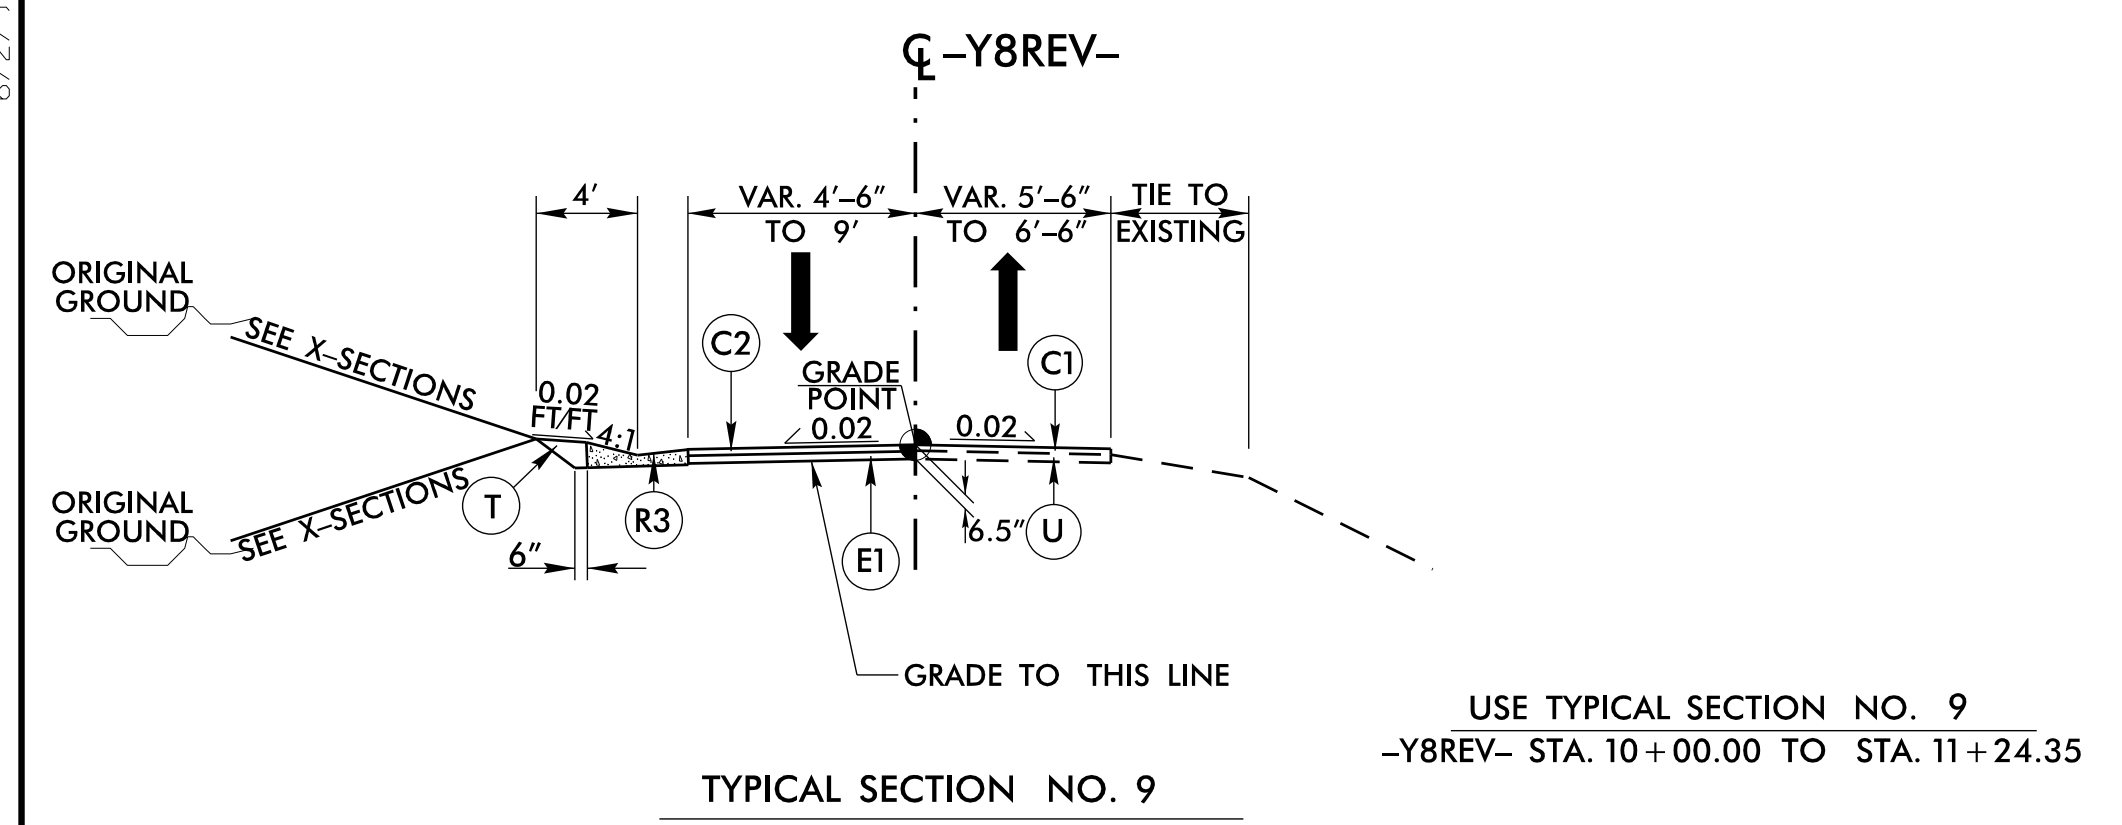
℄ –Y8REV–

4'

VAR. 4'–6" TO 9'

VAR. 5'–6" TO 6'–6"

TIE TO EXISTING

ORIGINAL GROUND

SEE X–SECTIONS

ORIGINAL GROUND

SEE X–SECTIONS

0.02 FT/FT

4:1

C2

GRADE POINT

0.02

0.02

C1

T

R3

E1

6.5"

U

6"

GRADE TO THIS LINE

USE TYPICAL SECTION NO. 9
–Y8REV– STA. 10 + 00.00 TO STA. 11 + 24.35

TYPICAL SECTION NO. 9